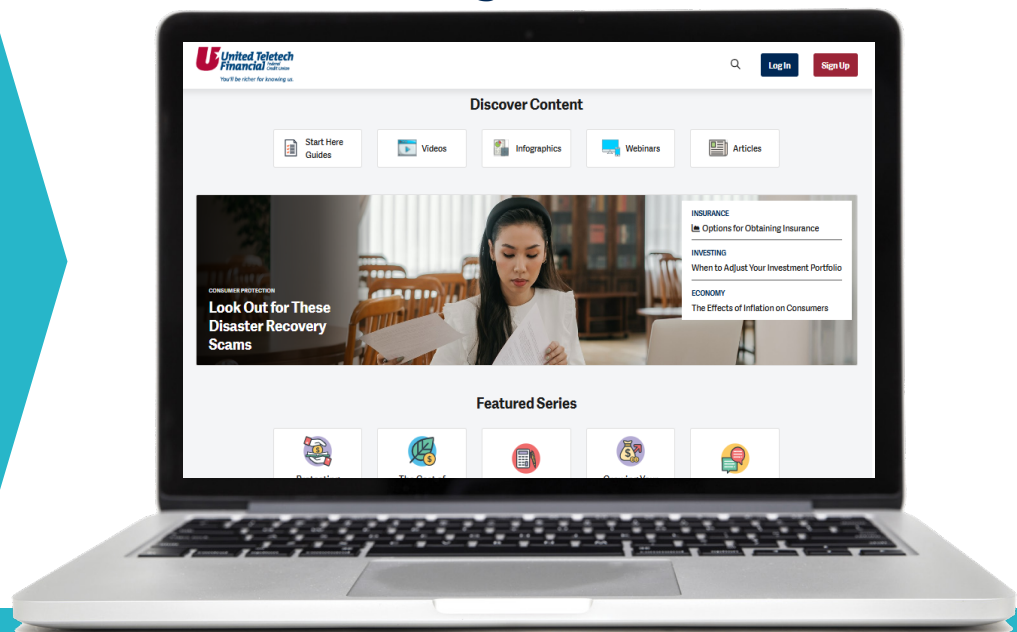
United Teletech Financial Federal Credit Union
You'll be richer for knowing us.

Log In
Sign Up

Discover Content

Start Here Guides
Videos
Infographics
Webinars
Articles

CONSUMER PROTECTION
Look Out for These Disaster Recovery Scams

INSURANCE
Options for Obtaining Insurance

INVESTING
When to Adjust Your Investment Portfolio

ECONOMY
The Effects of Inflation on Consumers

Featured Series

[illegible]
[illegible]
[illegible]